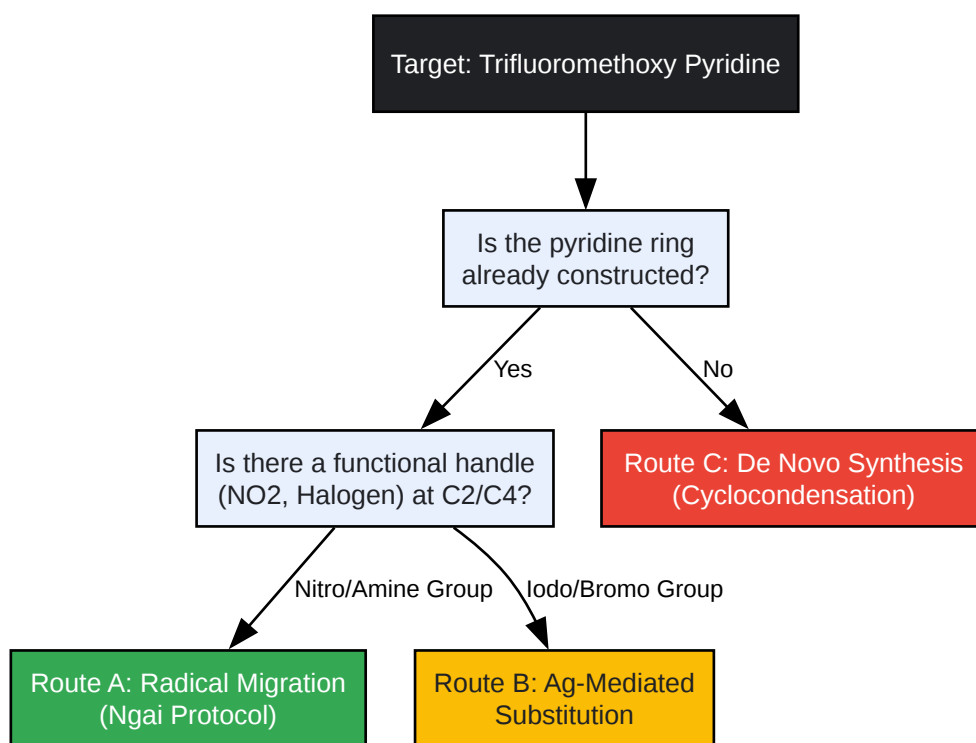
Target: Trifluoromethoxy Pyridine

Is the pyridine ring already constructed?

Yes

No

Is there a functional handle (NO2, Halogen) at C2/C4?

Route C: De Novo Synthesis (Cyclocondensation)

Nitro/Amine Group

Iodo/Bromo Group

Route A: Radical Migration (Ngai Protocol)

Route B: Ag-Mediated Substitution